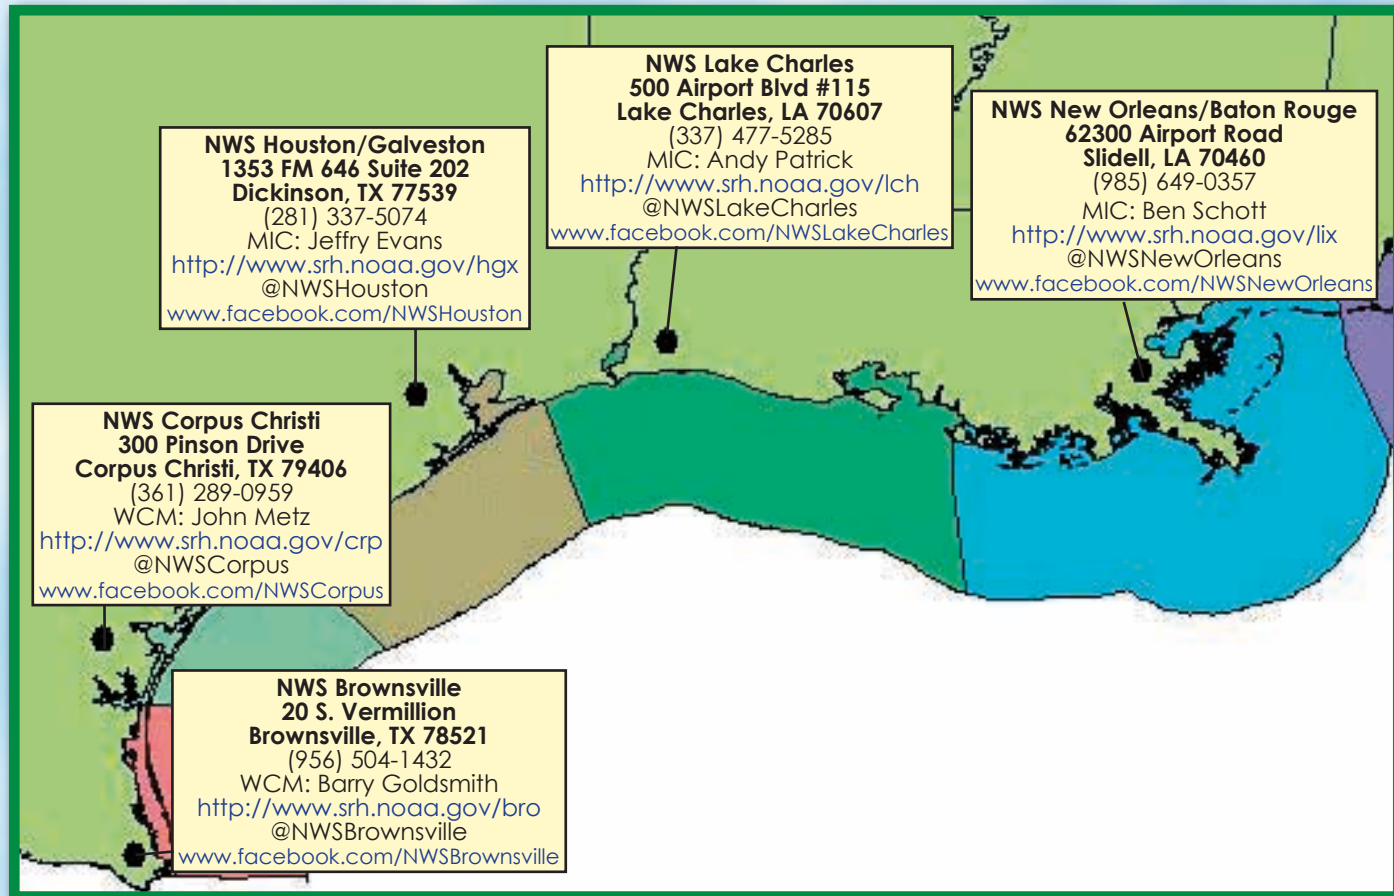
NWS Lake Charles
500 Airport Blvd #115
Lake Charles, LA 70607
(337) 477-5285
MIC: Andy Patrick
http://www.srh.noaa.gov/lch
@NWSLakeCharles
www.facebook.com/NWSLakeCharles

NWS New Orleans/Baton Rouge
62300 Airport Road
Slidell, LA 70460
(985) 649-0357
MIC: Ben Schott
http://www.srh.noaa.gov/lix
@NWSNewOrleans
www.facebook.com/NWSNewOrleans

NWS Houston/Galveston
1353 FM 646 Suite 202
Dickinson, TX 77539
(281) 337-5074
MIC: Jeffry Evans
http://www.srh.noaa.gov/hgx
@NWSHouston
www.facebook.com/NWSHouston

NWS Corpus Christi
300 Pinson Drive
Corpus Christi, TX 79406
(361) 289-0959
WCM: John Metz
http://www.srh.noaa.gov/crp
@NWSCorpus
www.facebook.com/NWSCorpus

NWS Brownsville
20 S. Vermillion
Brownsville, TX 78521
(956) 504-1432
WCM: Barry Goldsmith
http://www.srh.noaa.gov/bro
@NWSBrownsville
www.facebook.com/NWSBrownsville